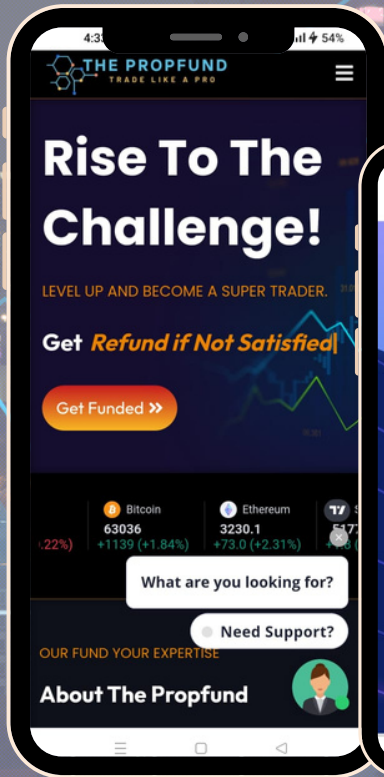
4:33

54%

THE PROPFUND
TRADE LIKE A PRO

Rise To The Challenge!

LEVEL UP AND BECOME A SUPER TRADER.

Get Refund if Not Satisfied|

Get Funded »

.22%)

Bitcoin
63036
+1139 (+1.84%)

Ethereum
3230.1
+73.0 (+2.31%)

517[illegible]
+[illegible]

What are you looking for?

Need Support?

OUR FUND YOUR EXPERTISE

About The Propfund